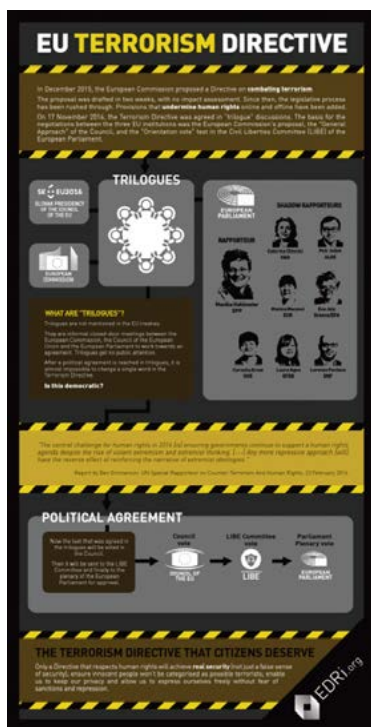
EU TERRORISM DIRECTIVE

In December 2015, the European Commission proposed a Directive on combating terrorism.

The proposal was drafted in two weeks, with no impact assessment. Since then, the legislative process has been rushed through. Provisions that undermine human rights online and offline have been added.

On 17 November 2016, the Terrorism Directive was agreed in "trilogue" discussions. The basis for the negotiations between the three EU institutions was the European Commission's proposal, the "General Approach" of the Council, and the "Orientation vote" text in the Civil Liberties Committee (LIBE) of the European Parliament.

TRILOGUES

SK 2016 SLOVAK PRESIDENCY OF THE COUNCIL OF THE EU

EUROPEAN COMMISSION

EUROPEAN PARLIAMENT

SHADOW RAPPORTEURS

RAPPORTEUR

Monika Hohlmeier EPP

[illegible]

WHAT ARE "TRILOGUES"?

Trilogues are not mentioned in the EU treaties.

They are informal closed door meetings between the European Commission, the Council of the European Union and the European Parliament to work towards an agreement. Trilogues get no public attention.

After a political agreement is reached in trilogues, it is almost impossible to change a single word in the Terrorism Directive.

Is this democratic?

"The central challenge for human rights in 2016 [is] ensuring governments continue to support a human rights agenda despite the rise of violent extremism and extremist thinking. [...] Any more repressive approach [will] have the reverse effect of reinforcing the narrative of extremist ideologies."

Report by Ben Emmerson, UN Special Rapporteur on Counter-Terrorism and Human Rights, 22 February 2016

POLITICAL AGREEMENT

Now the text that was agreed in the trilogues will be voted in the Council.

Then it will be sent to the LIBE Committee and finally to the plenary of the European Parliament for approval.

Council vote

COUNCIL OF THE EU

LIBE Committee vote

LIBE

Parliament Plenary vote

EUROPEAN PARLIAMENT

THE TERRORISM DIRECTIVE THAT CITIZENS DESERVE

Only a Directive that respects human rights will achieve real security (not just a false sense of security), ensure innocent people won't be categorised as possible terrorists, enable us to keep our privacy and allow us to express ourselves freely without fear of sanctions and repression.

EDRi.org